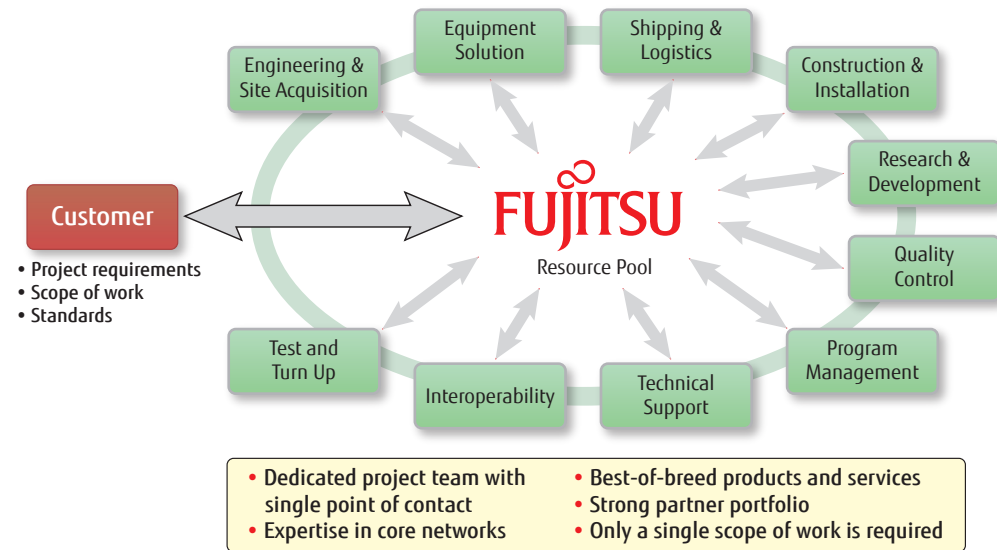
Equipment Solution

Shipping & Logistics

Engineering & Site Acquisition

Construction & Installation

Research & Development

Customer

• Project requirements
• Scope of work
• Standards

FUJITSU

Resource Pool

Quality Control

Test and Turn Up

Program Management

Interoperability

Technical Support

• Dedicated project team with single point of contact
• Expertise in core networks

• Best-of-breed products and services
• Strong partner portfolio
• Only a single scope of work is required